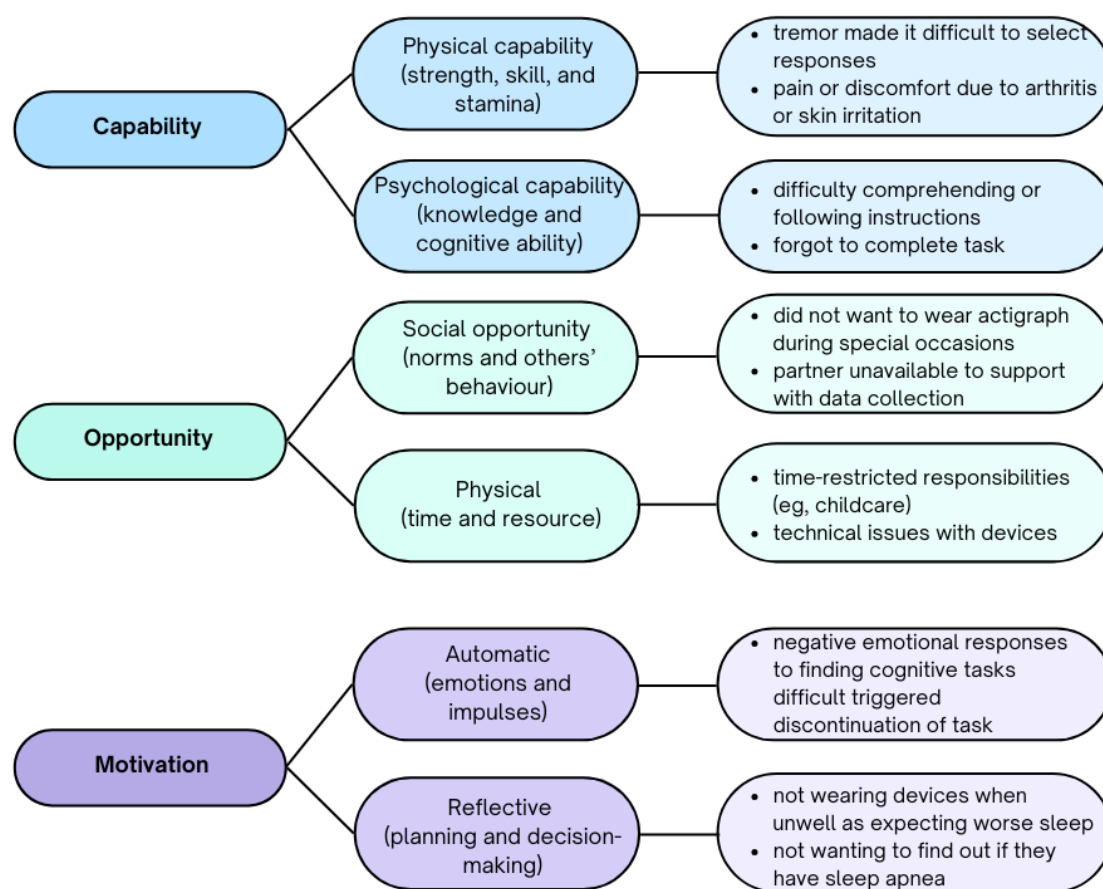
Capability

Physical capability (strength, skill, and stamina)

- tremor made it difficult to select responses
- pain or discomfort due to arthritis or skin irritation

Psychological capability (knowledge and cognitive ability)

- difficulty comprehending or following instructions
- forgot to complete task

Opportunity

Social opportunity (norms and others' behaviour)

- did not want to wear actigraph during special occasions
- partner unavailable to support with data collection

Physical (time and resource)

- time-restricted responsibilities (eg, childcare)
- technical issues with devices

Motivation

Automatic (emotions and impulses)

- negative emotional responses to finding cognitive tasks difficult triggered discontinuation of task

Reflective (planning and decision-making)

- not wearing devices when unwell as expecting worse sleep
- not wanting to find out if they have sleep apnea